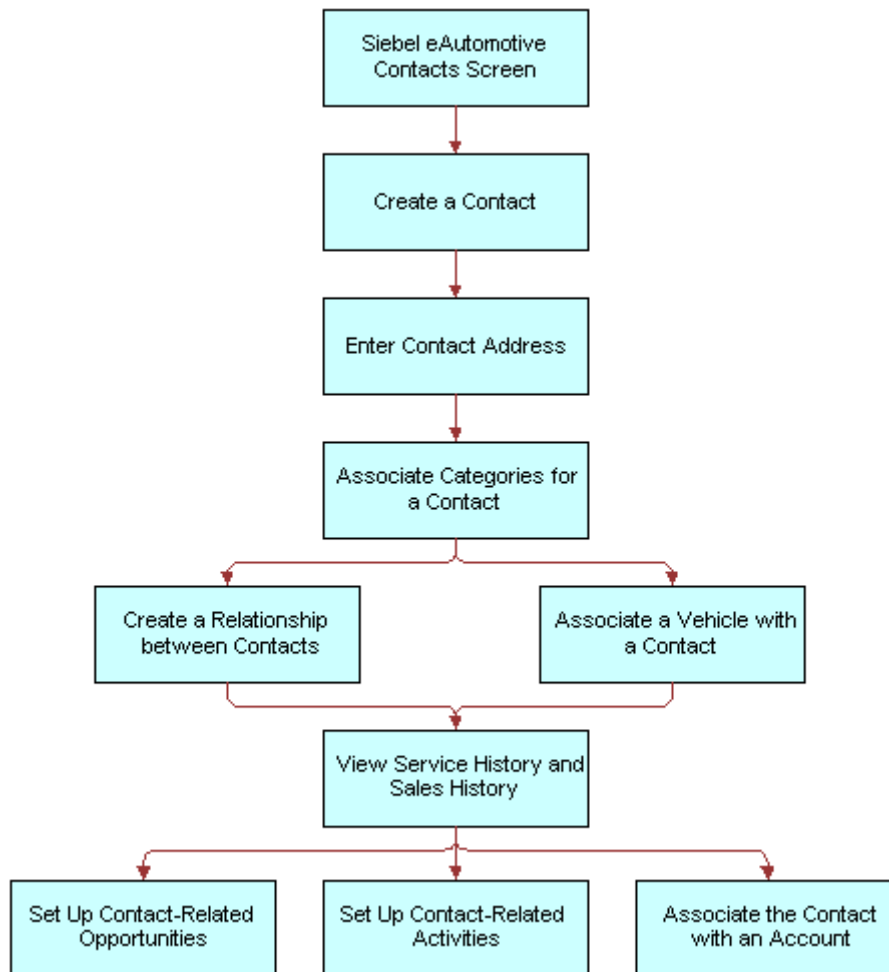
Siebel eAutomotive Contacts Screen

Create a Contact

Enter Contact Address

Associate Categories for a Contact

Create a Relationship between Contacts

Associate a Vehicle with a Contact

View Service History and Sales History

Set Up Contact-Related Opportunities

Set Up Contact-Related Activities

Associate the Contact with an Account